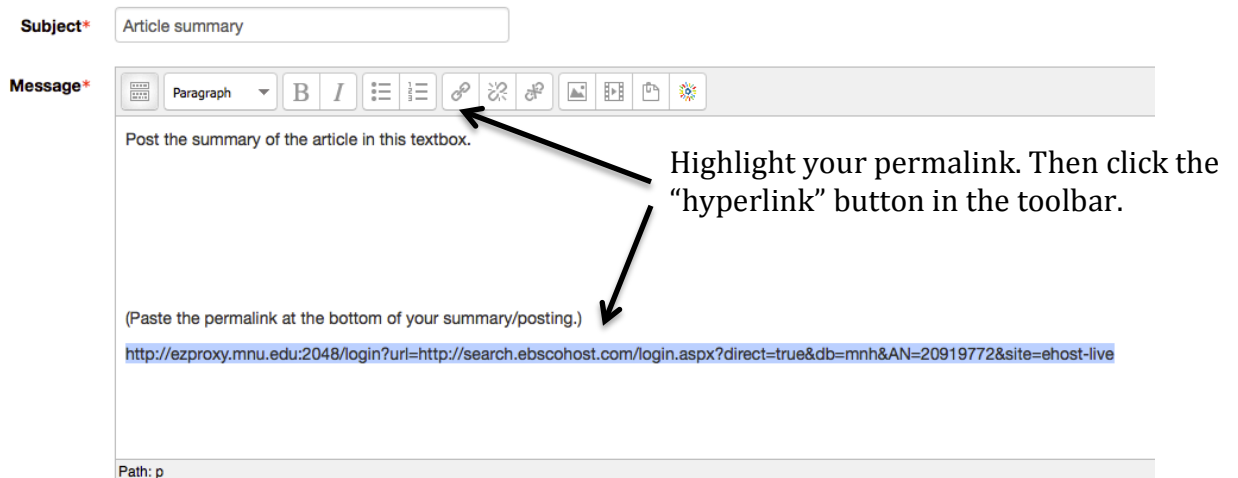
Subject*
Article summary

Message*
Paragraph
B I

Post the summary of the article in this textbox.

Highlight your permalink. Then click the "hyperlink" button in the toolbar.

(Paste the permalink at the bottom of your summary/posting.)

http://ezproxy.mnu.edu:2048/login?url=http://search.ebscohost.com/login.aspx?direct=true&db=mnh&AN=20919772&site=ehost-live

Path: p